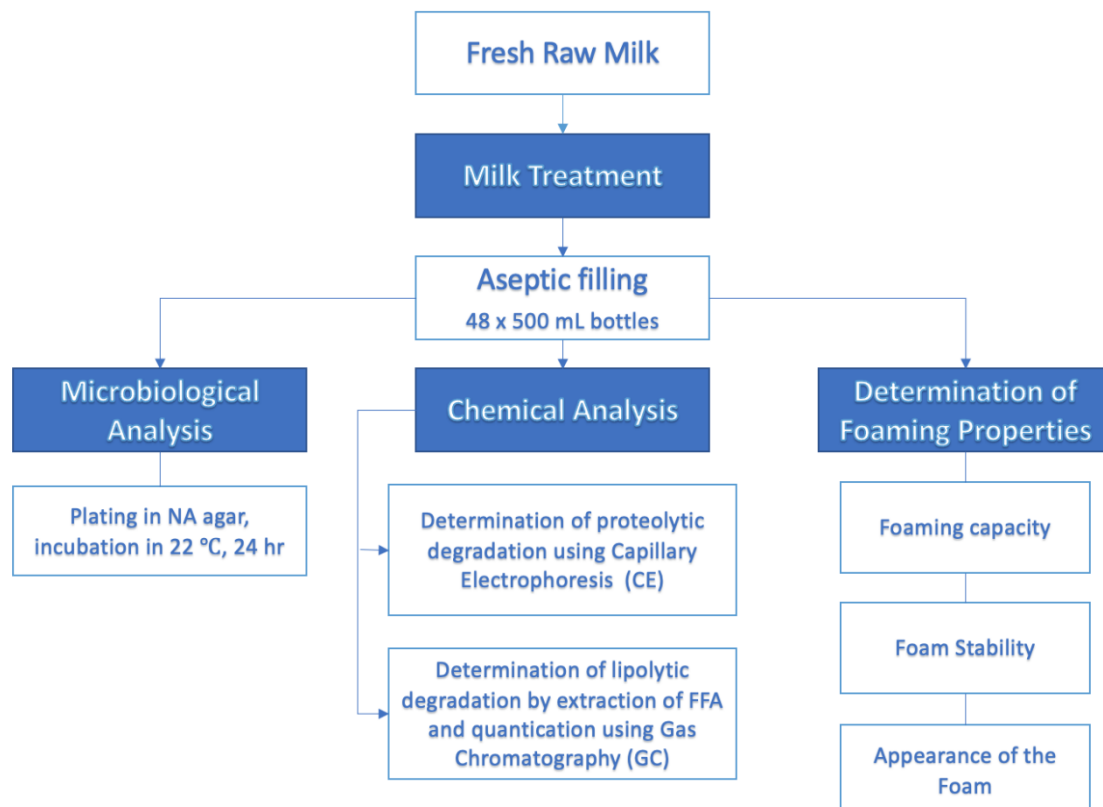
Fresh Raw Milk

Milk Treatment

Aseptic filling
48 x 500 mL bottles

Microbiological Analysis

Plating in NA agar, incubation in 22 °C, 24 hr

Chemical Analysis

Determination of proteolytic degradation using Capillary Electrophoresis (CE)

Determination of lipolytic degradation by extraction of FFA and quantication using Gas Chromatography (GC)

Determination of Foaming Properties

Foaming capacity

Foam Stability

Appearance of the Foam